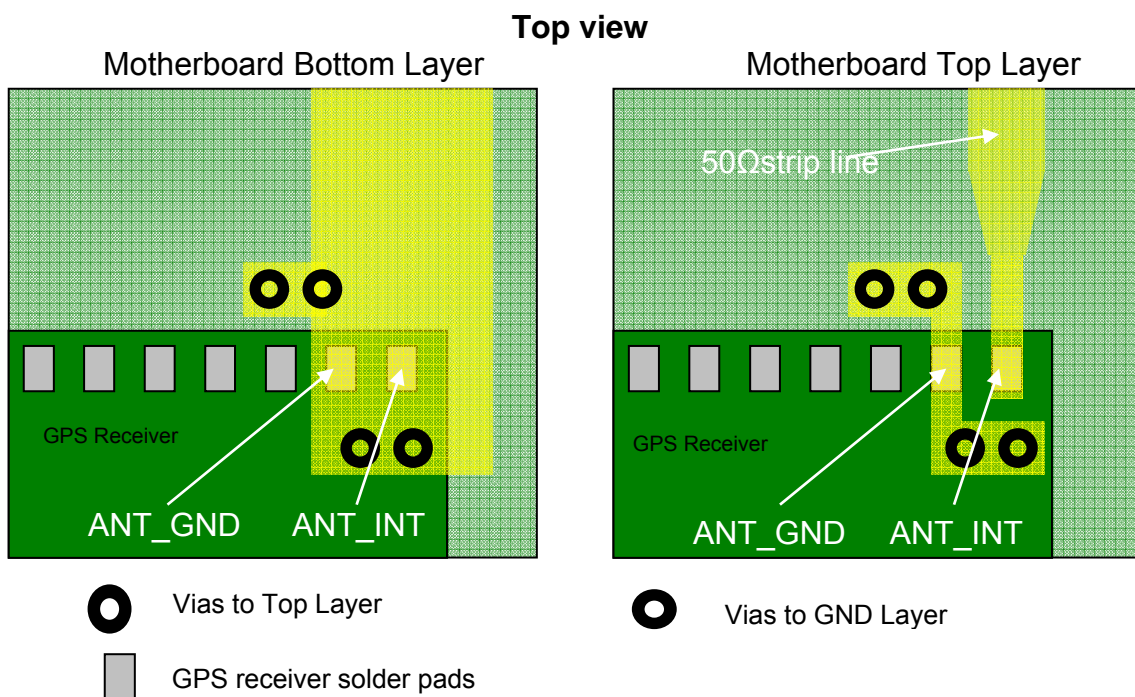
**Top view**

Motherboard Bottom Layer

GPS Receiver

ANT_GND

ANT_INT

Motherboard Top Layer

50Ωstrip line

GPS Receiver

ANT_GND

ANT_INT

Vias to Top Layer

Vias to GND Layer

GPS receiver solder pads